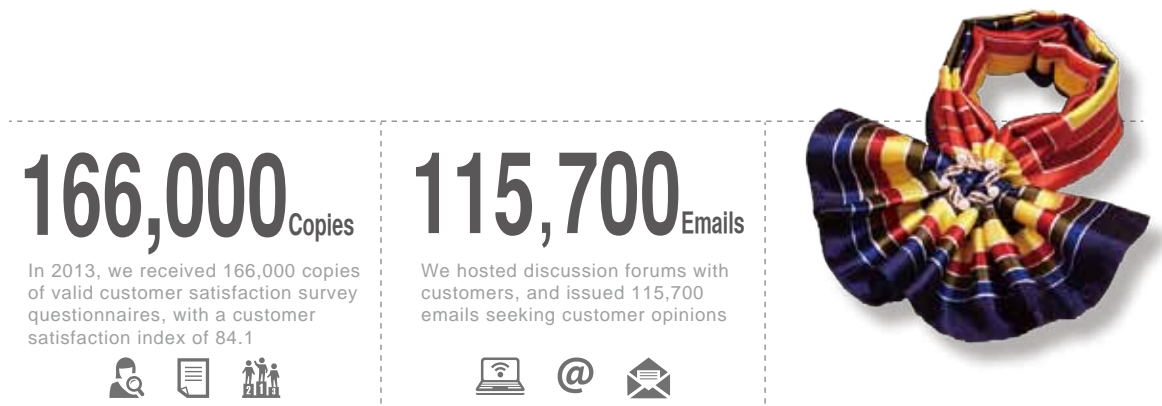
166,000Copies

In 2013, we received 166,000 copies of valid customer satisfaction survey questionnaires, with a customer satisfaction index of 84.1

2 1 3

115,700Emails

We hosted discussion forums with customers, and issued 115,700 emails seeking customer opinions

@